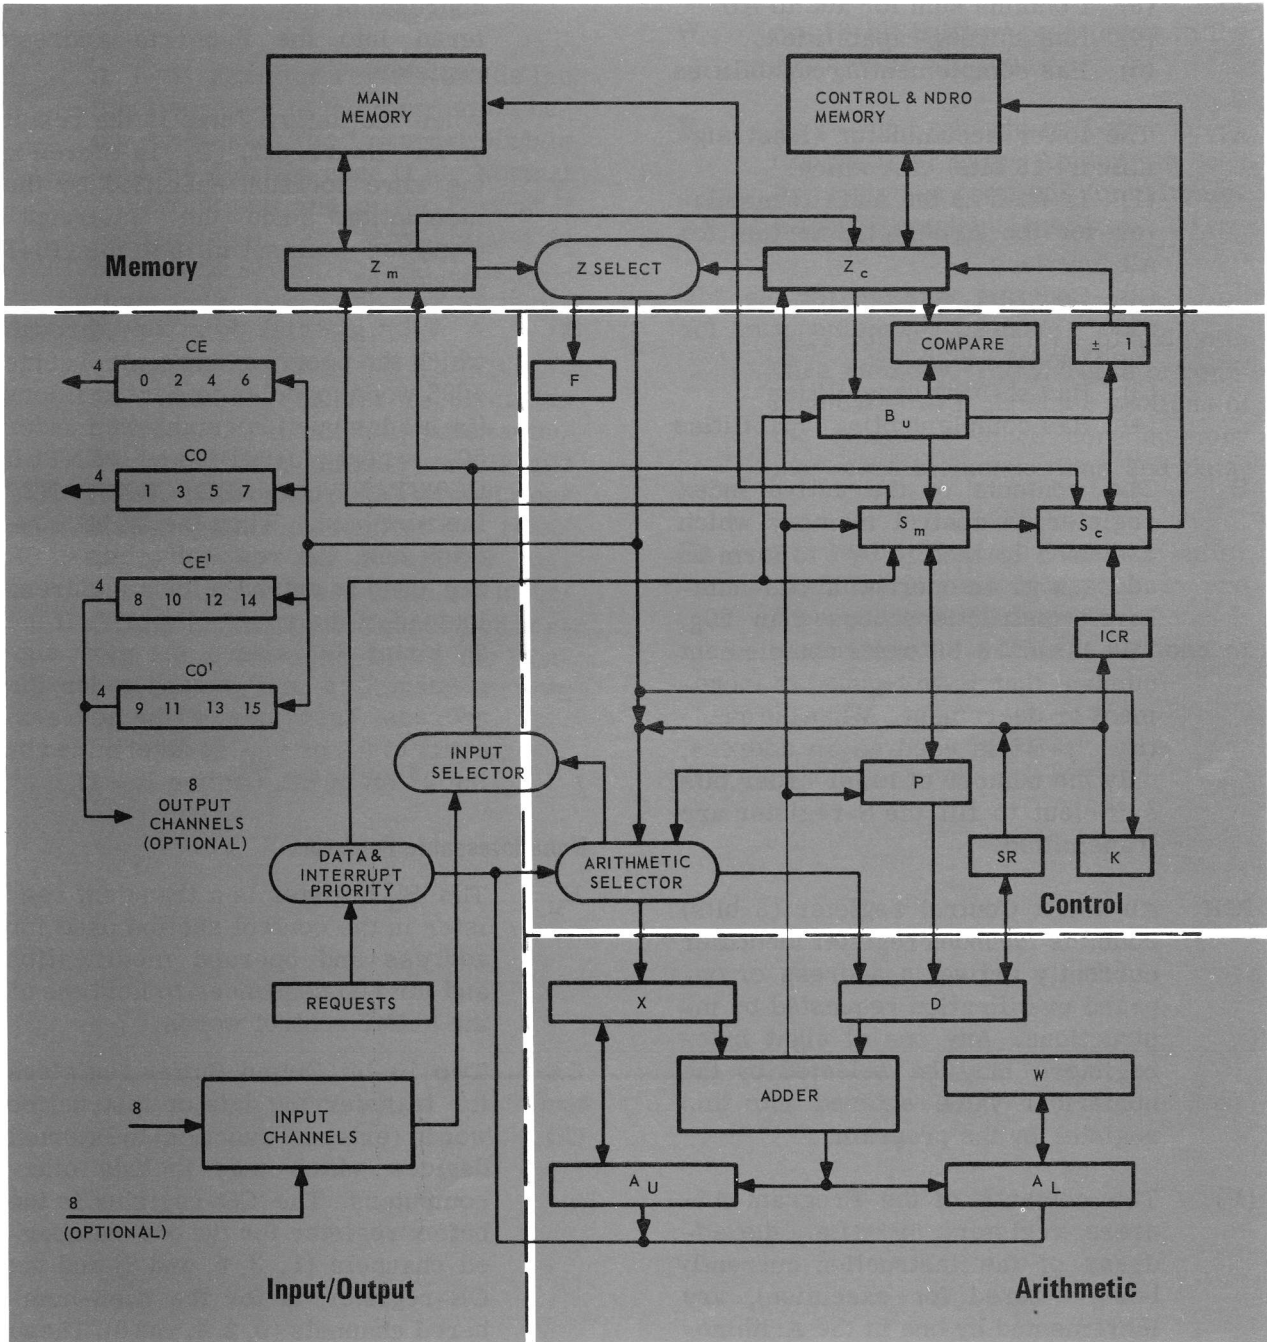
MAIN MEMORY

CONTROL & NDRO MEMORY

Memory

$Z_m$

Z SELECT

$Z_c$

COMPARE

$\pm$ 1

F

CE

4

0 2 4 6

CO

4

1 3 5 7

$B_u$

$S_m$

$S_c$

CE$^1$

4

8 10 12 14

ICR

CO$^1$

4

9 11 13 15

INPUT SELECTOR

P

8 OUTPUT CHANNELS (OPTIONAL)

DATA & INTERRUPT PRIORITY

ARITHMETIC SELECTOR

SR

K

Control

REQUESTS

X

D

ADDER

W

8

INPUT CHANNELS

$A_U$

$A_L$

8 (OPTIONAL)

Input/Output

Arithmetic